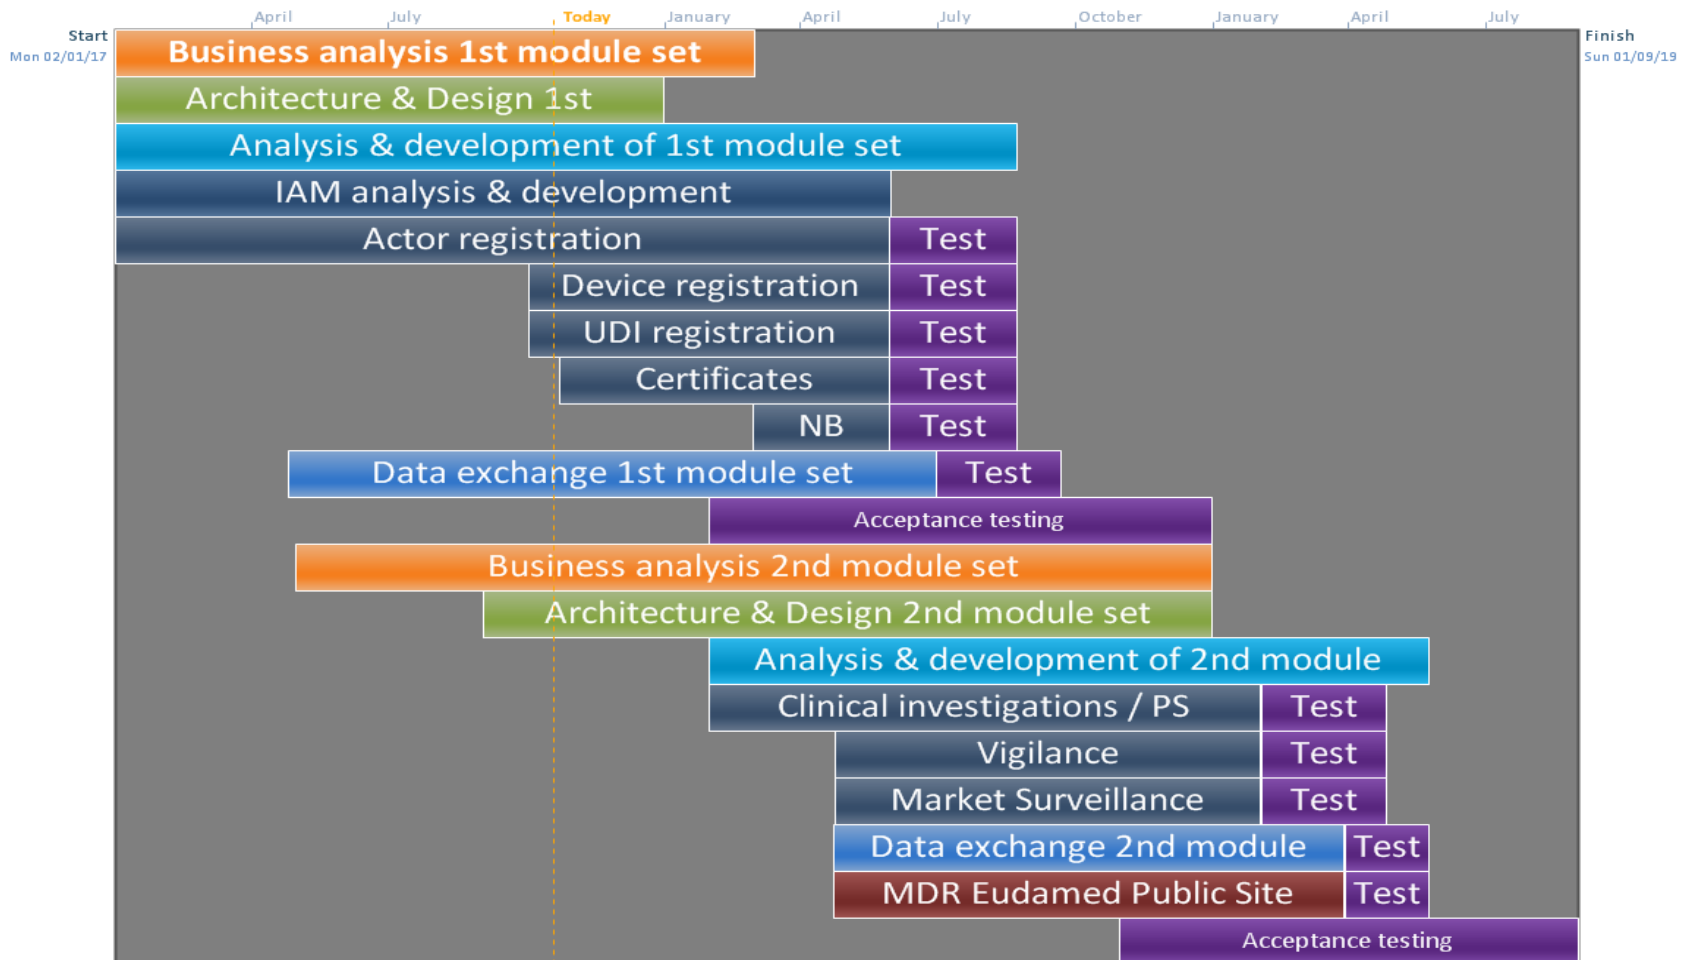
April July Today January April July October January April July

Start
Mon 02/01/17

Finish
Sun 01/09/19

Business analysis 1st module set

Architecture & Design 1st

Analysis & development of 1st module set

IAM analysis & development

Actor registration Test

Device registration Test

UDI registration Test

Certificates Test

NB Test

Data exchange 1st module set Test

Acceptance testing

Business analysis 2nd module set

Architecture & Design 2nd module set

Analysis & development of 2nd module

Clinical investigations / PS Test

Vigilance Test

Market Surveillance Test

Data exchange 2nd module Test

MDR Eudamed Public Site Test

Acceptance testing